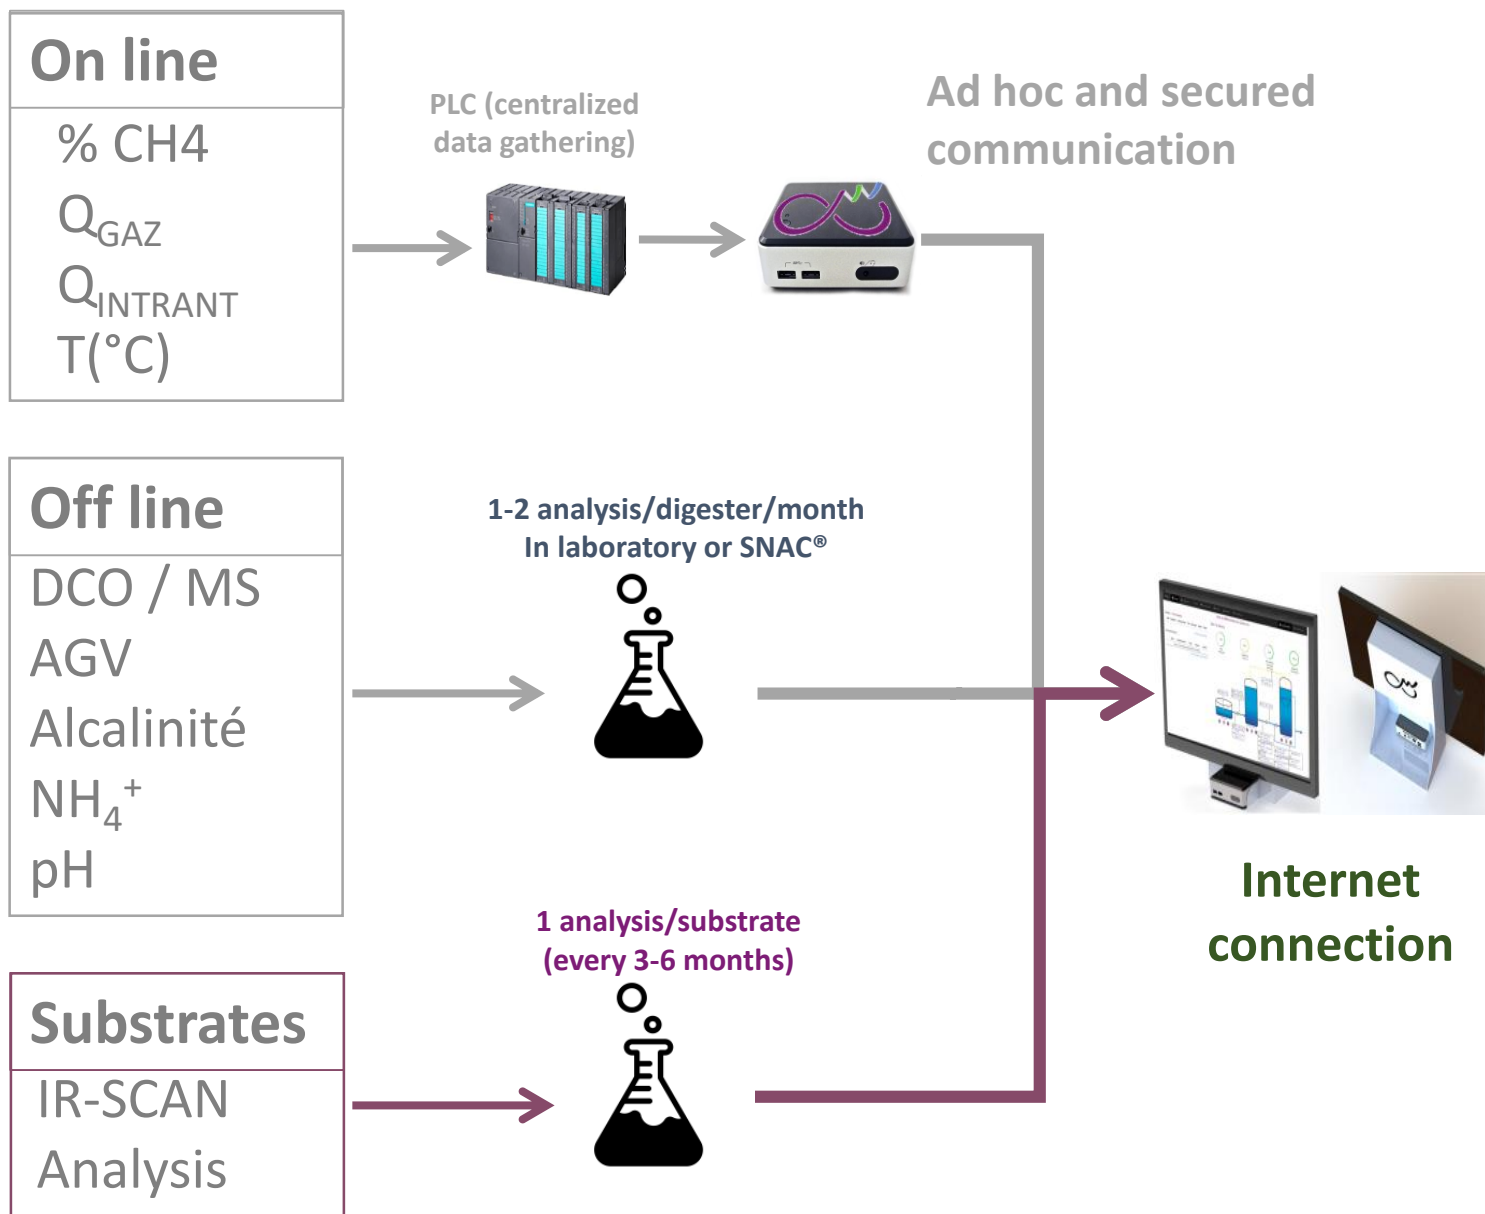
On line

% CH4

$Q_{GAZ}$

$Q_{INTRANT}$

T(°C)

PLC (centralized data gathering)

Ad hoc and secured communication

Off line

DCO / MS

AGV

Alcalinité

$NH_4^+$

pH

1-2 analysis/digester/month
In laboratory or SNAC®

Internet connection

Substrates

IR-SCAN

Analysis

1 analysis/substrate
(every 3-6 months)